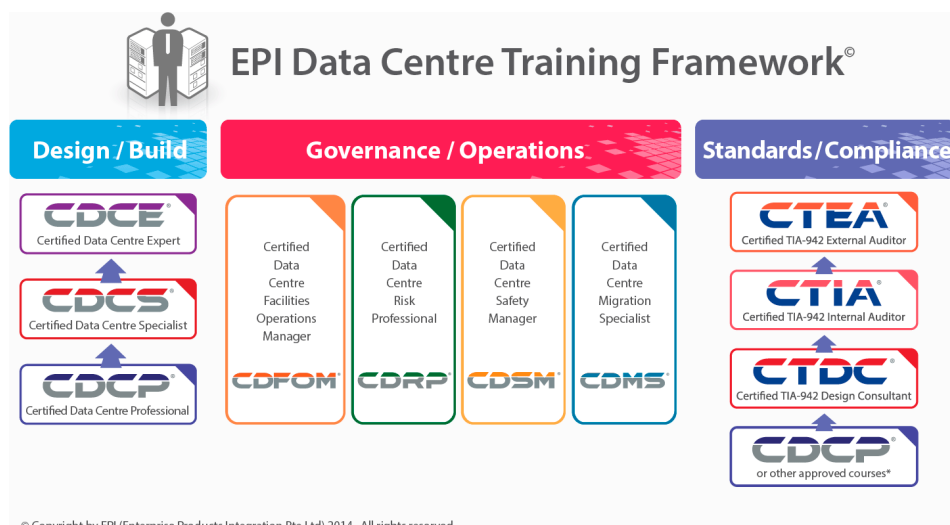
EPI Data Centre Training Framework©

Design / Build

CDCE®
Certified Data Centre Expert

CDCS®
Certified Data Centre Specialist

CDCP®
Certified Data Centre Professional

Governance / Operations

Certified Data Centre Facilities Operations Manager
CDFOM®

Certified Data Centre Risk Professional
CDRP®

Certified Data Centre Safety Manager
CDSM®

Certified Data Centre Migration Specialist
CDMS®

Standards / Compliance

CTEA®
Certified TIA-942 External Auditor

CTIA®
Certified TIA-942 Internal Auditor

CTDC®
Certified TIA-942 Design Consultant

CDCP®
or other approved courses*

© Copyright by EPI (Enterprise Products Integration Pte Ltd) 2014 . All rights reserved